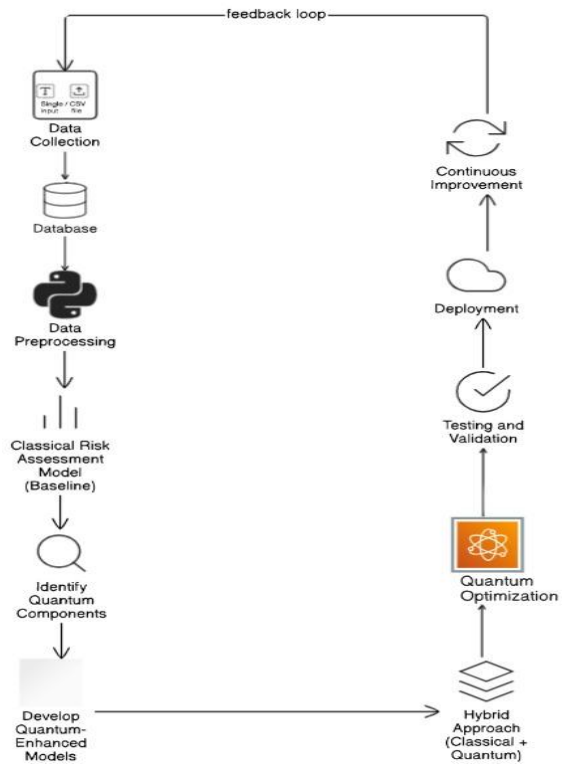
feedback loop

Single input / CSV file

Data Collection

Database

Data Preprocessing

Classical Risk Assessment Model (Baseline)

Identify Quantum Components

Develop Quantum-Enhanced Models

Hybrid Approach (Classical + Quantum)

Quantum Optimization

Testing and Validation

Deployment

Continuous Improvement